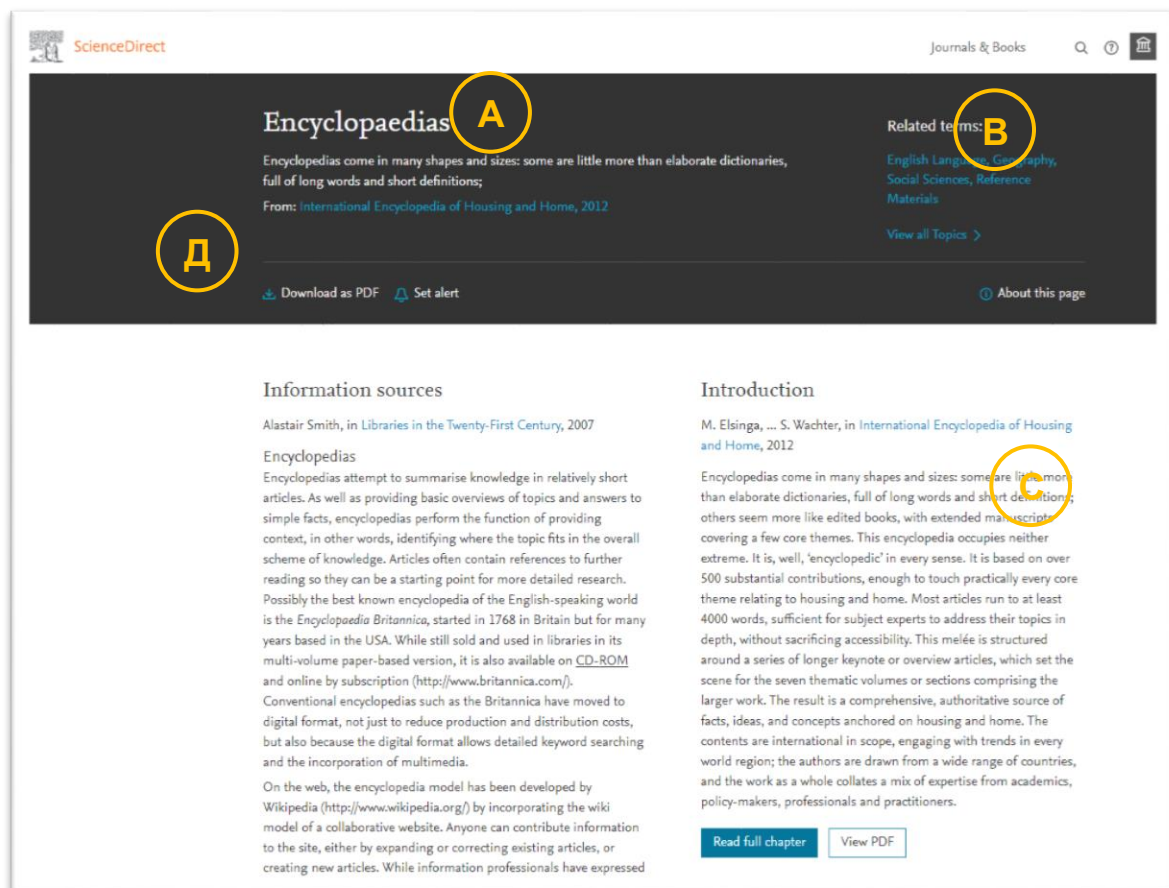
ScienceDirect

Journals & Books

Encyclopaedias

A

Encyclopedias come in many shapes and sizes: some are little more than elaborate dictionaries, full of long words and short definitions;

From: International Encyclopedia of Housing and Home, 2012

Related terms:

B

English Language, Geography, Social Sciences, Reference Materials

View all Topics >

Д

Download as PDF   Set alert

About this page

Information sources

Alastair Smith, in Libraries in the Twenty-First Century, 2007

Encyclopedias

Encyclopedias attempt to summarise knowledge in relatively short articles. As well as providing basic overviews of topics and answers to simple facts, encyclopedias perform the function of providing context, in other words, identifying where the topic fits in the overall scheme of knowledge. Articles often contain references to further reading so they can be a starting point for more detailed research. Possibly the best known encyclopedia of the English-speaking world is the Encyclopaedia Britannica, started in 1768 in Britain but for many years based in the USA. While still sold and used in libraries in its multi-volume paper-based version, it is also available on CD-ROM and online by subscription (http://www.britannica.com/). Conventional encyclopedias such as the Britannica have moved to digital format, not just to reduce production and distribution costs, but also because the digital format allows detailed keyword searching and the incorporation of multimedia.

On the web, the encyclopedia model has been developed by Wikipedia (http://www.wikipedia.org/) by incorporating the wiki model of a collaborative website. Anyone can contribute information to the site, either by expanding or correcting existing articles, or creating new articles. While information professionals have expressed

Introduction

M. Elsinga, ... S. Wachter, in International Encyclopedia of Housing and Home, 2012

C

Encyclopedias come in many shapes and sizes: some are little more than elaborate dictionaries, full of long words and short definitions; others seem more like edited books, with extended manuscripts covering a few core themes. This encyclopedia occupies neither extreme. It is, well, 'encyclopedic' in every sense. It is based on over 500 substantial contributions, enough to touch practically every core theme relating to housing and home. Most articles run to at least 4000 words, sufficient for subject experts to address their topics in depth, without sacrificing accessibility. This melée is structured around a series of longer keynote or overview articles, which set the scene for the seven thematic volumes or sections comprising the larger work. The result is a comprehensive, authoritative source of facts, ideas, and concepts anchored on housing and home. The contents are international in scope, engaging with trends in every world region; the authors are drawn from a wide range of countries, and the work as a whole collates a mix of expertise from academics, policy-makers, professionals and practitioners.

Read full chapter   View PDF